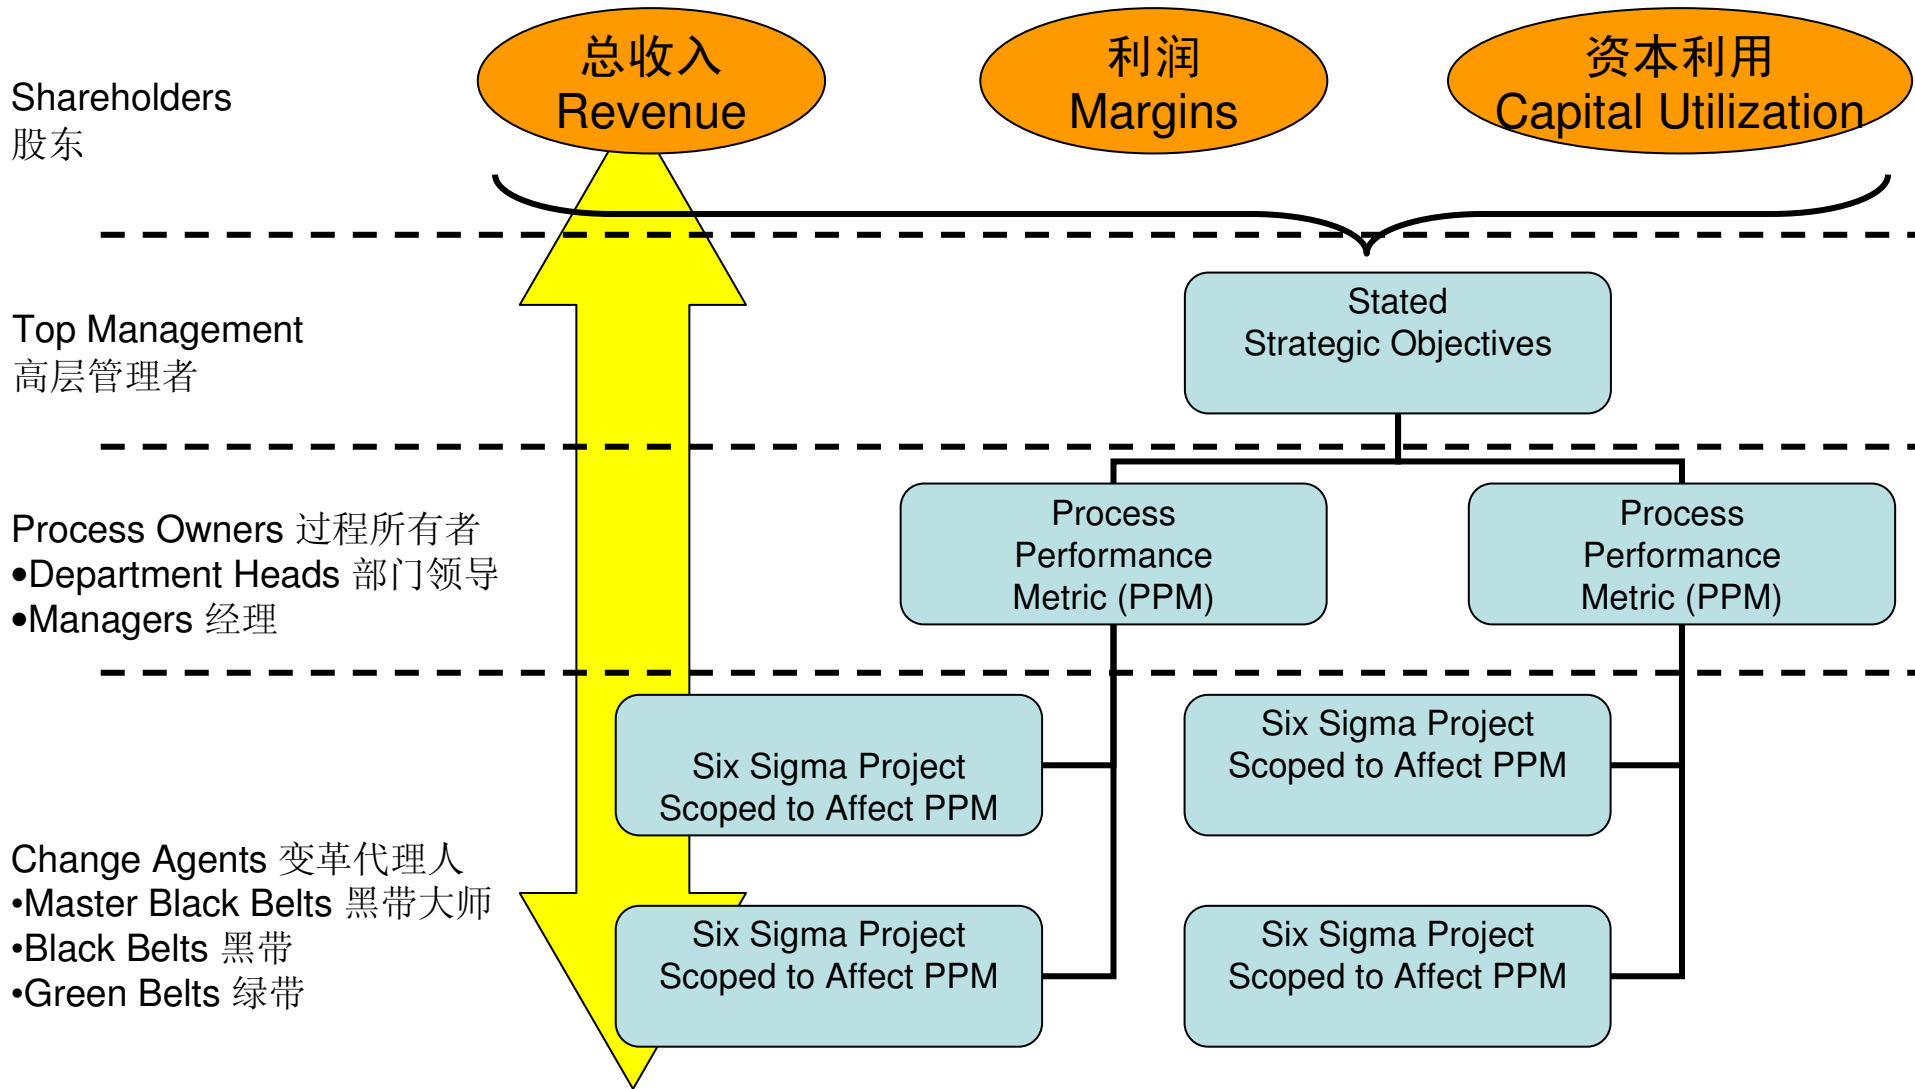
Shareholders
股东

总收入
Revenue

利润
Margins

资本利用
Capital Utilization

Top Management
高层管理者

Stated
Strategic Objectives

Process Owners 过程所有者
•Department Heads 部门领导
•Managers 经理

Process
Performance
Metric (PPM)

Process
Performance
Metric (PPM)

Six Sigma Project
Scoped to Affect PPM

Six Sigma Project
Scoped to Affect PPM

Change Agents 变革代理人
•Master Black Belts 黑带大师
•Black Belts 黑带
•Green Belts 绿带

Six Sigma Project
Scoped to Affect PPM

Six Sigma Project
Scoped to Affect PPM